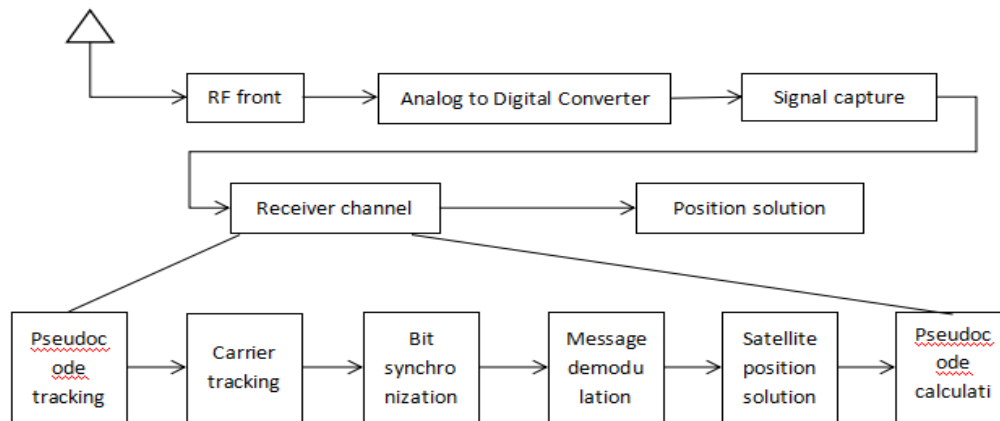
RF front

Analog to Digital Converter

Signal capture

Receiver channel

Position solution

Pseudoc ode tracking

Carrier tracking

Bit synchro nization

Message demodu lation

Satellite position solution

Pseudoc ode calculati